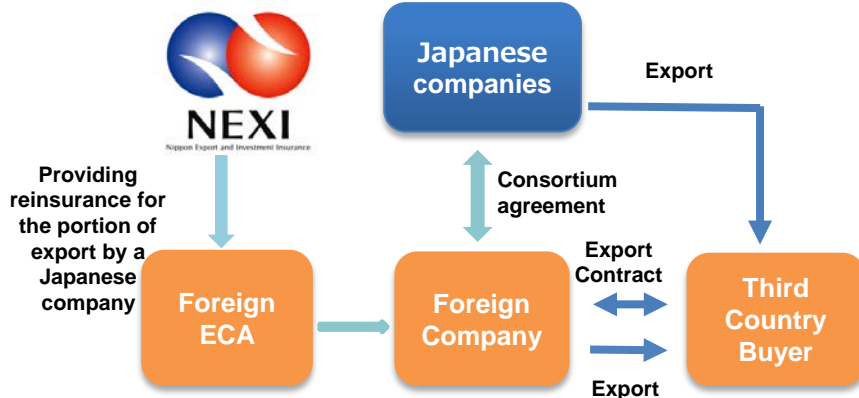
NEXI
Nippon Export and Investment Insurance

Japanese companies

Export

Providing reinsurance for the portion of export by a Japanese company

Consortium agreement

Export Contract

Foreign ECA

Foreign Company

Third Country Buyer

Export